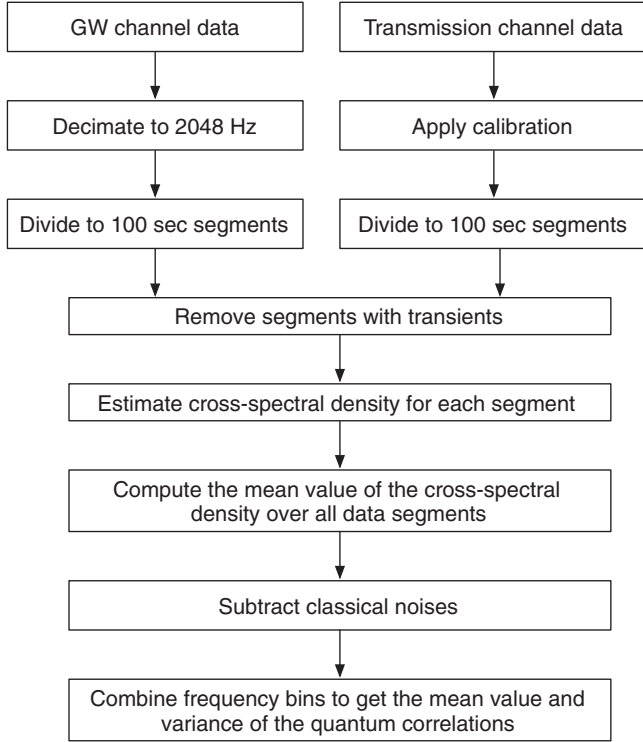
GW channel data

Transmission channel data

Decimate to 2048 Hz

Apply calibration

Divide to 100 sec segments

Divide to 100 sec segments

Remove segments with transients

Estimate cross-spectral density for each segment

Compute the mean value of the cross-spectral density over all data segments

Subtract classical noises

Combine frequency bins to get the mean value and variance of the quantum correlations